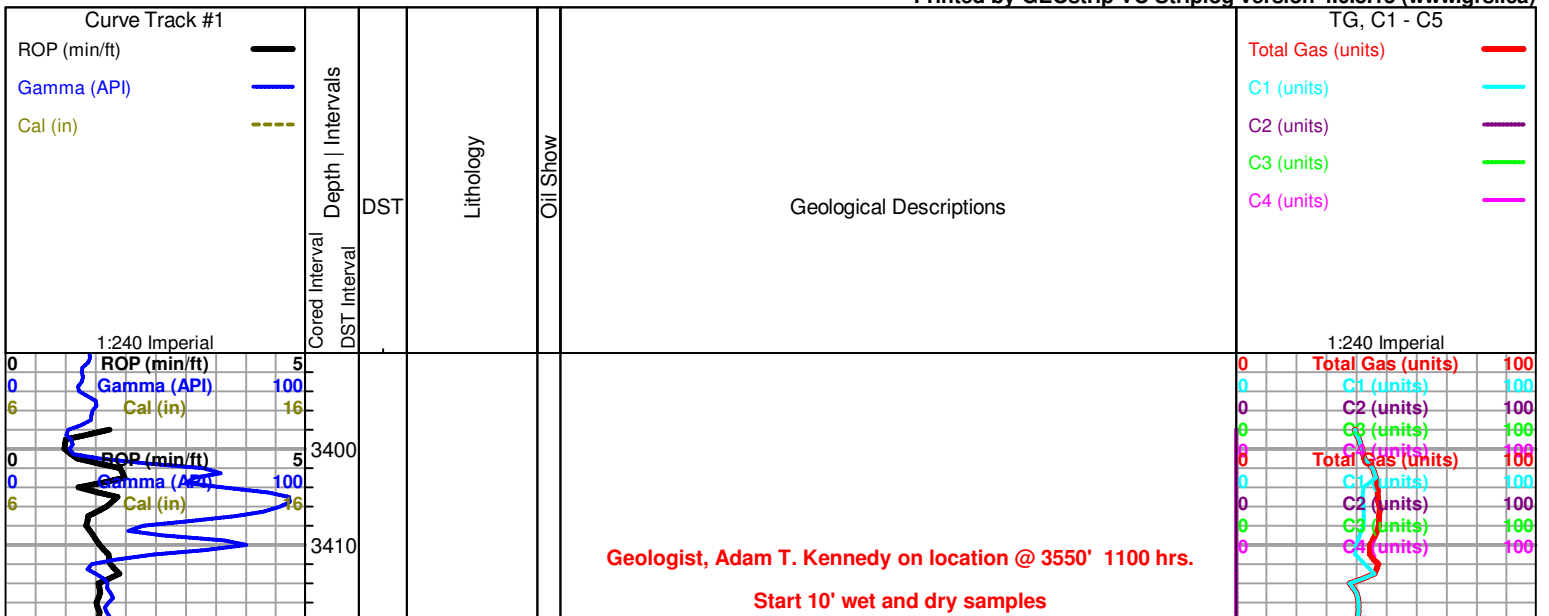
Printed by GEOstrip VC Striplog version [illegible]

Curve Track #1

ROP (min/ft)

Gamma (API)

Cal (in)

Depth | Intervals

Cored Interval

DST Interval

DST

Lithology

Oil Show

Geological Descriptions

TG, C1 - C5

Total Gas (units)

C1 (units)

C2 (units)

C3 (units)

C4 (units)

1:240 Imperial

1:240 Imperial

0 ROP (min/ft) 5
0 Gamma (API) 100
6 Cal (in) 16

0 ROP (min/ft) 5
0 Gamma (API) 100
6 Cal (in) 16

3400

3410

0 Total Gas (units) 100
0 C1 (units) 100
0 C2 (units) 100
0 C3 (units) 100
0 C4 (units) 100
0 Total Gas (units) 100
0 C1 (units) 100
0 C2 (units) 100
0 C3 (units) 100
0 C4 (units) 100

Geologist, Adam T. Kennedy on location @ 3550' 1100 hrs.

Start 10' wet and dry samples